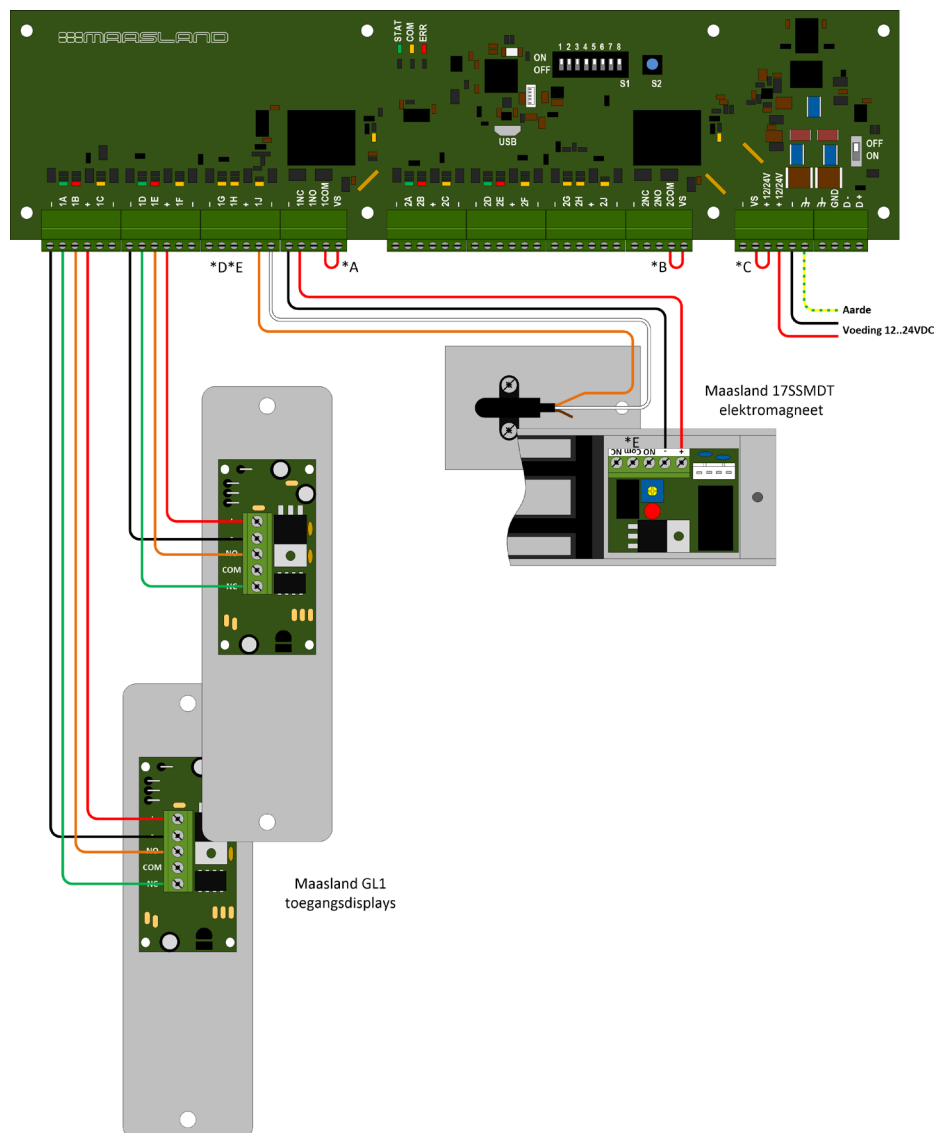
MAASLAND

STAT
COM
ERR

ON
OFF
1 2 3 4 5 6 7 8
S1
S2

USB

OFF
ON

- 1A 1B + 1C - 1D 1E + 1F - 1G 1H + 1J - 1NC 1NO 1COM VS

- 2A 2B + 2C - 2D 2E + 2F - 2G 2H + 2J - 2NC 2NO 2COM VS

- VS + 12/24V + 12/24V ⏚ ⏚ GND D- D+

*D*E
*A
*B
*C

Aarde
Voeding 12..24VDC

Maasland 17SSMDT
elektromagneet

*E
NC Com NO - +

NO
COM
NC

NO
COM
NC

Maasland GL1
toegangsdisplays